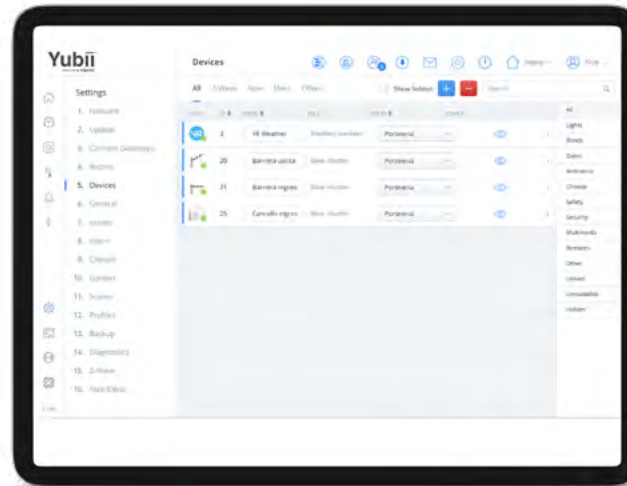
Yubii

Settings

1. Network

2. Update

3. Connect Gateways

4. Rooms

5. Devices

6. General

7. Users

8. Alarm

9. Chrono

10. Garden

11. Scenes

12. Profiles

13. Backup

14. Diagnostics

15. Z-Wave

16. Fibaro Nice

Devices

Home

Nice

All

Show hidden

Search

ID

3 | HI Weather | Portineria

20 | Barriera uscita | Portineria

21 | Barriera ingres | Portineria

25 | Cancello ingres | Portineria

All

Lights

Blinds

Gates

Ambience

Climate

Safety

Security

Multimedia

Remotes

Other

Linked

Unavailable

Hidden